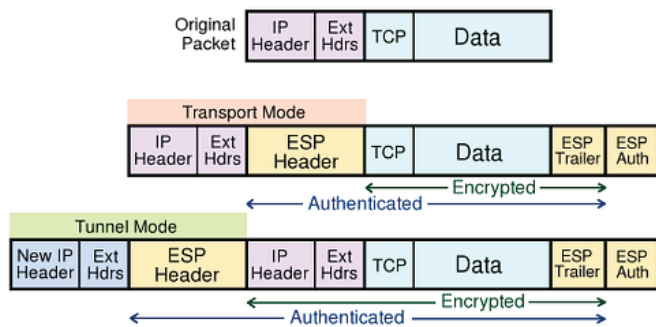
Original Packet

| IP Header | Ext Hdrs | TCP | Data |
|---|---|---|---|

Transport Mode

| IP Header | Ext Hdrs | ESP Header | TCP | Data | ESP Trailer | ESP Auth |
|---|---|---|---|---|---|---|

Encrypted

Authenticated

Tunnel Mode

| New IP Header | Ext Hdrs | ESP Header | IP Header | Ext Hdrs | TCP | Data | ESP Trailer | ESP Auth |
|---|---|---|---|---|---|---|---|---|

Encrypted

Authenticated